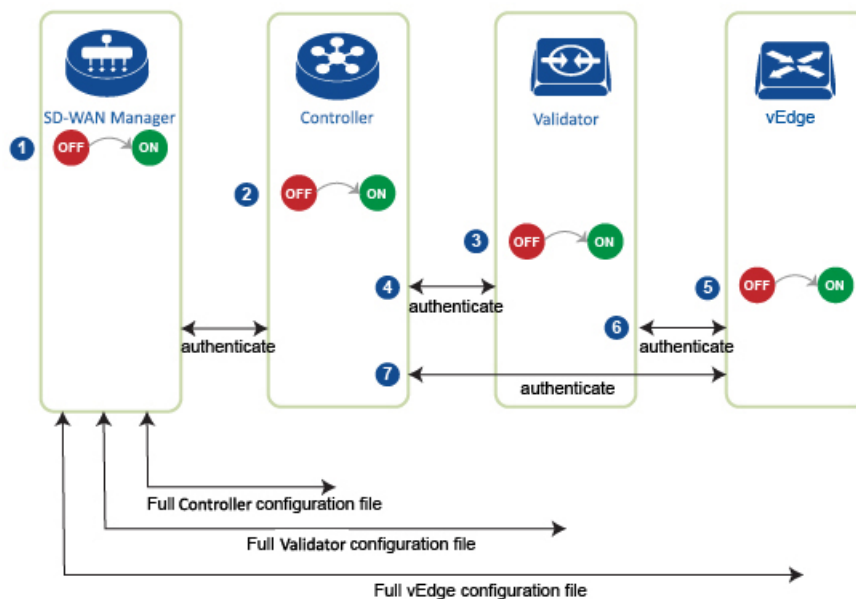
SD-WAN Manager

Controller

Validator

vEdge

1 OFF ON

2 OFF ON

3 OFF ON

4 authenticate

5 OFF ON

6 authenticate

authenticate

7 authenticate

Full Controller configuration file

Full Validator configuration file

Full vEdge configuration file